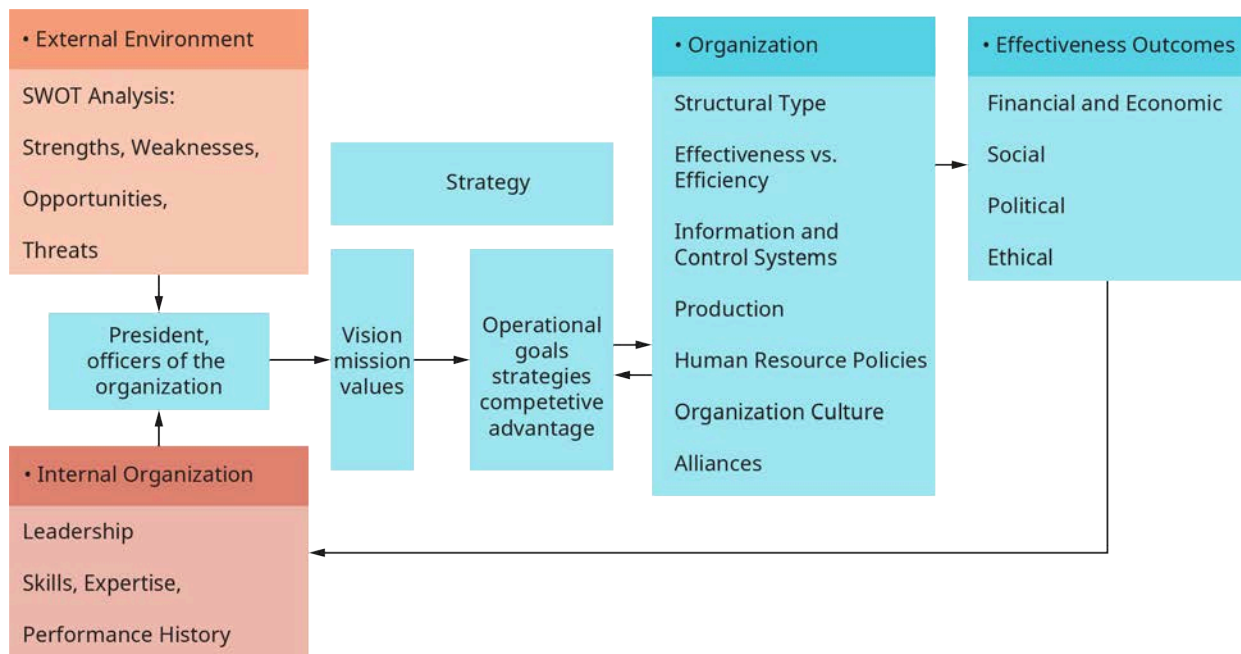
• External Environment

SWOT Analysis:

Strengths, Weaknesses,

Opportunities,

Threats

President, officers of the organization

• Internal Organization

Leadership

Skills, Expertise,

Performance History

Strategy

Vision mission values

Operational goals strategies competetive advantage

• Organization

Structural Type

Effectiveness vs. Efficiency

Information and Control Systems

Production

Human Resource Policies

Organization Culture

Alliances

• Effectiveness Outcomes

Financial and Economic

Social

Political

Ethical